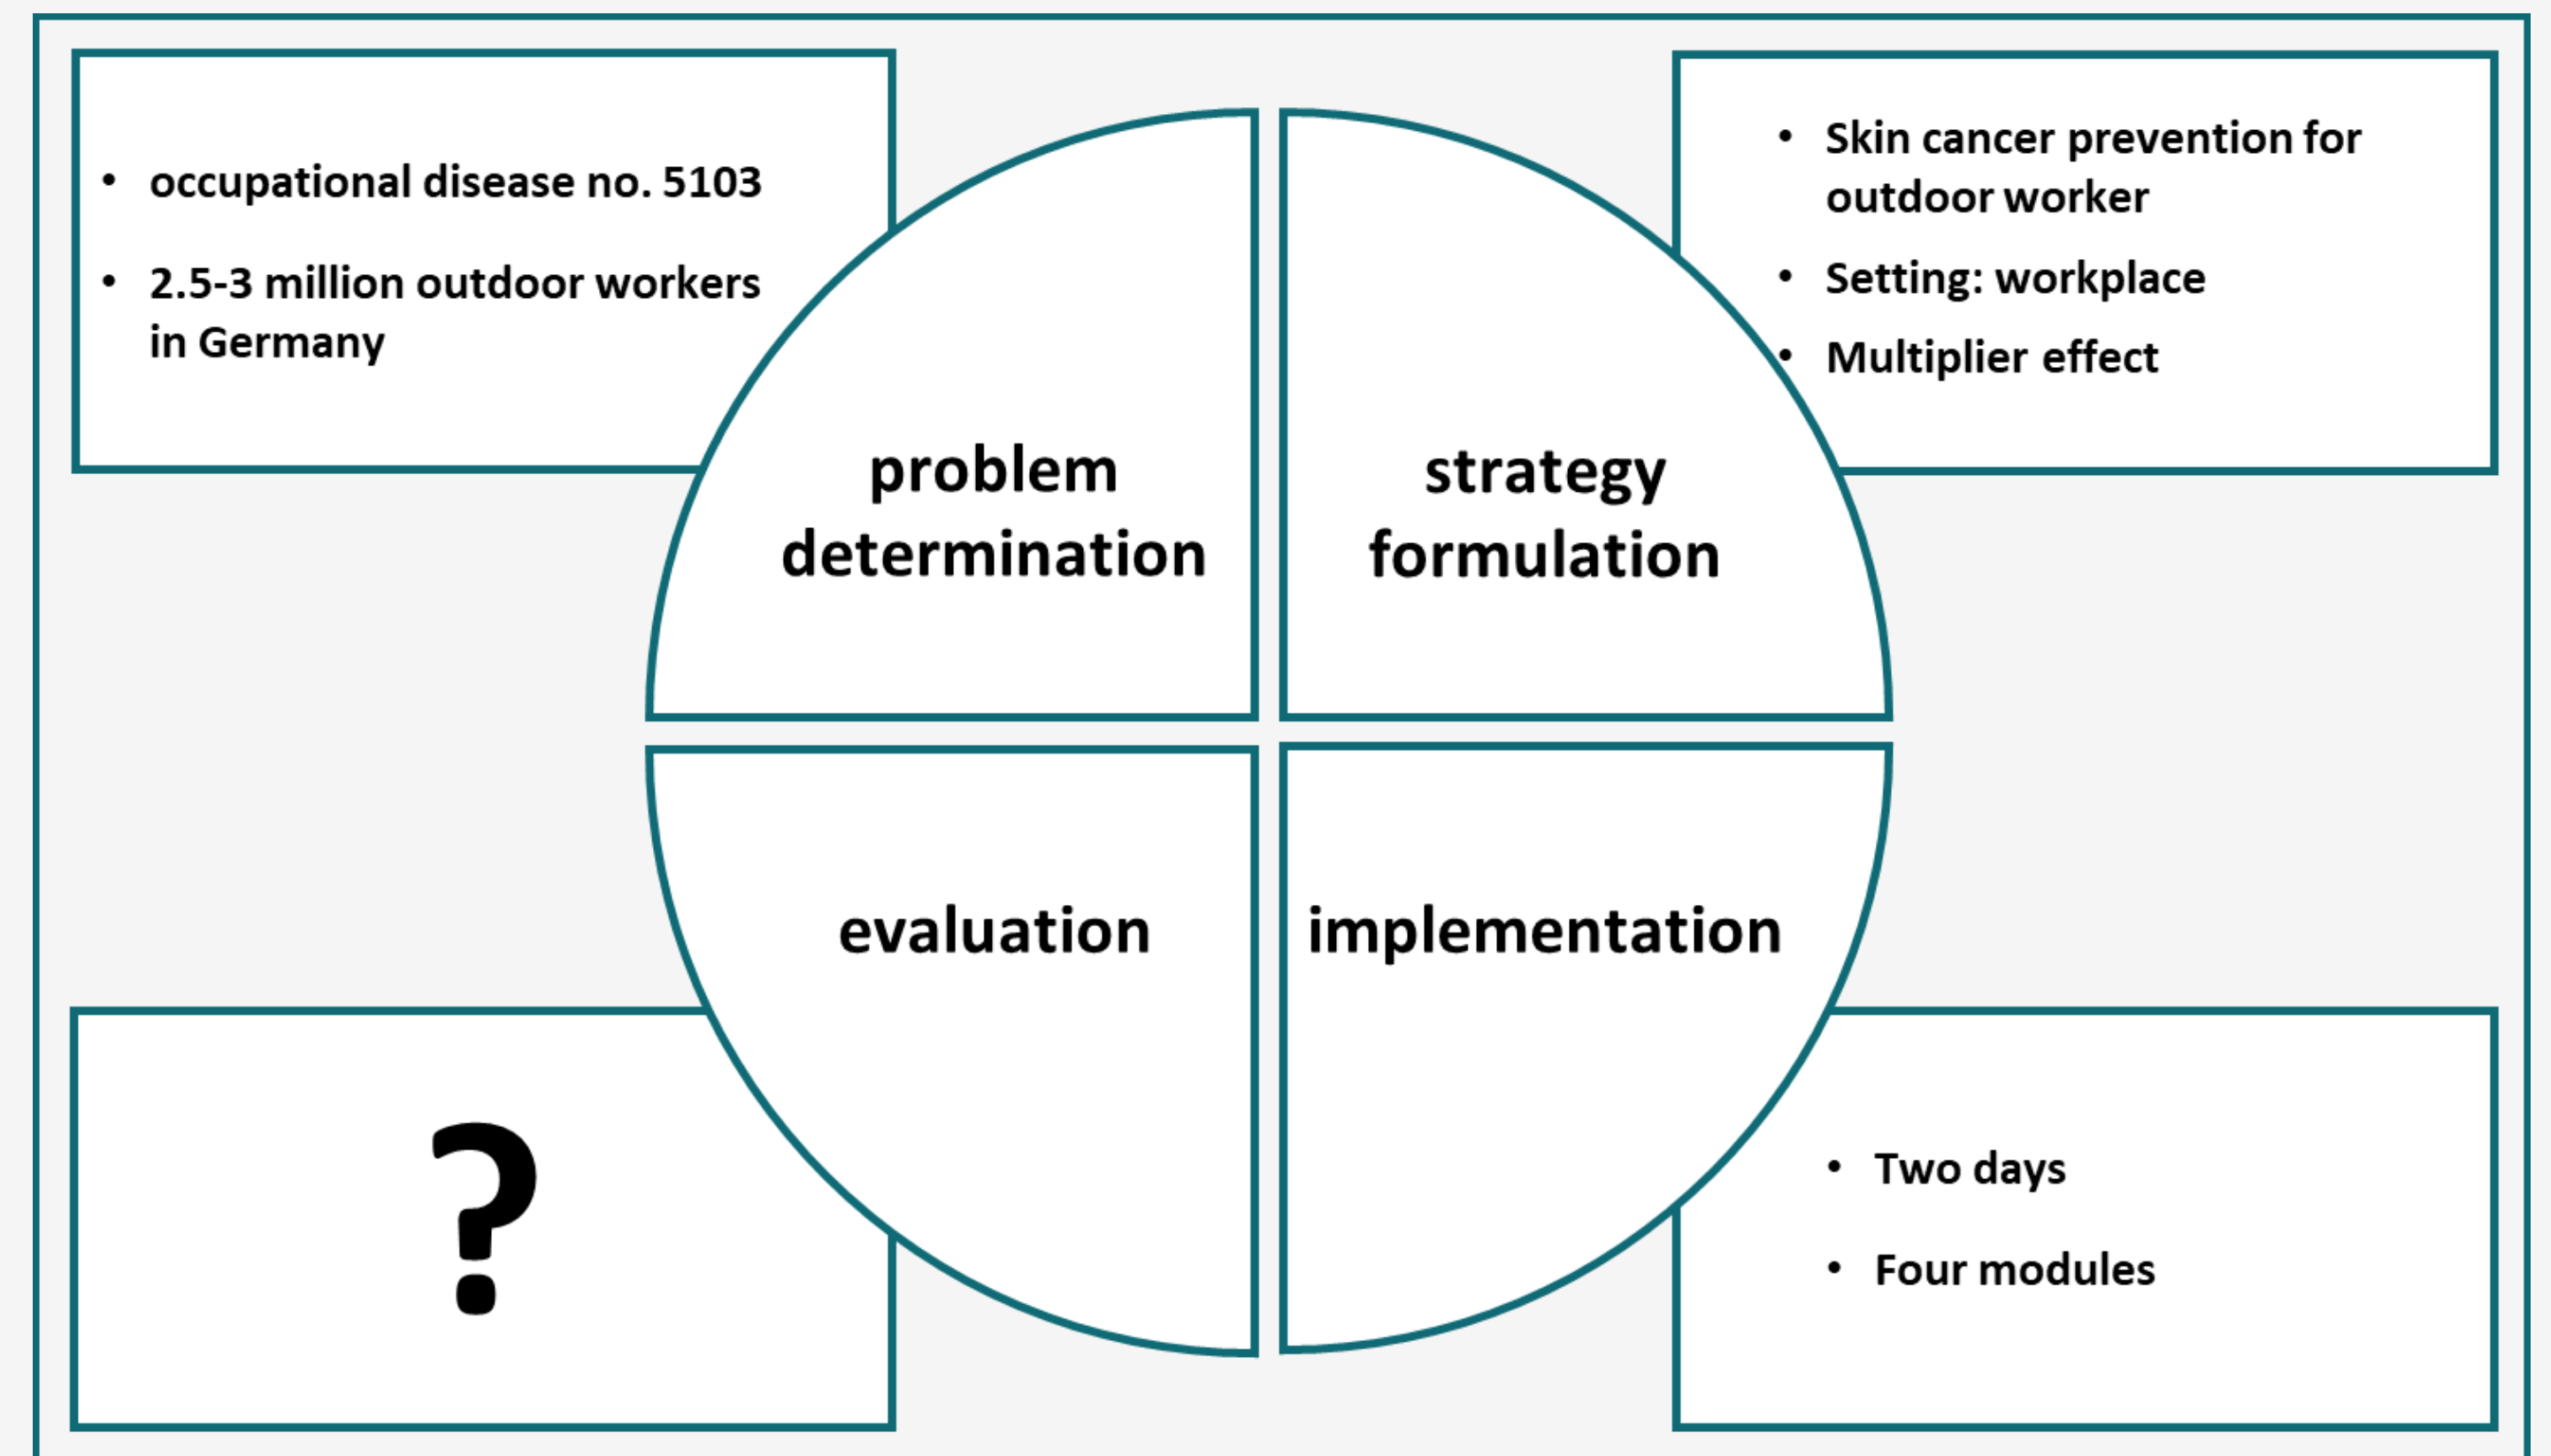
- occupational disease no. 5103
- 2.5-3 million outdoor workers in Germany

problem determination

strategy formulation

- Skin cancer prevention for outdoor worker
- Setting: workplace
- Multiplier effect

evaluation

implementation

?

- Two days
- Four modules